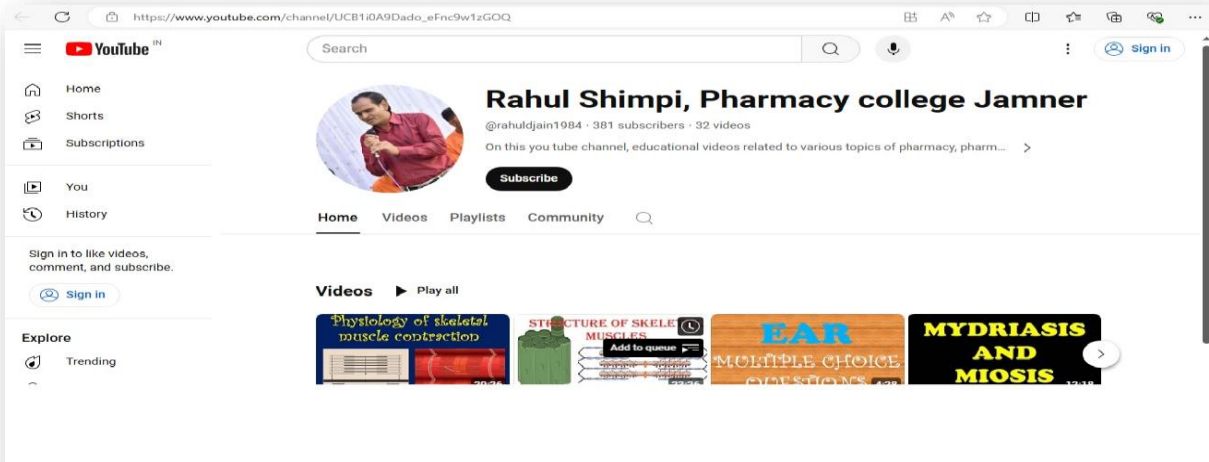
https://www.youtube.com/channel/UCB1i0A9Dado_eFnc9w1zGOQ

YouTube IN

Search

Sign in

Home
Shorts
Subscriptions

You
History

Sign in to like videos, comment, and subscribe.

Sign in

Explore
Trending

Rahul Shimpi, Pharmacy college Jamner

@rahuldjain1984 · 381 subscribers · 32 videos

On this you tube channel, educational videos related to various topics of pharmacy, pharm...

Subscribe

Home Videos Playlists Community

Videos Play all

Physiology of skeletal muscle contraction
20:26

STRUCTURE OF SKELE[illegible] MUSCLES
Add to queue
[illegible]

EAR
MULTIPLE CHOICE QUESTIONS
4:28

MYDRIASIS AND MIOSIS
12:18